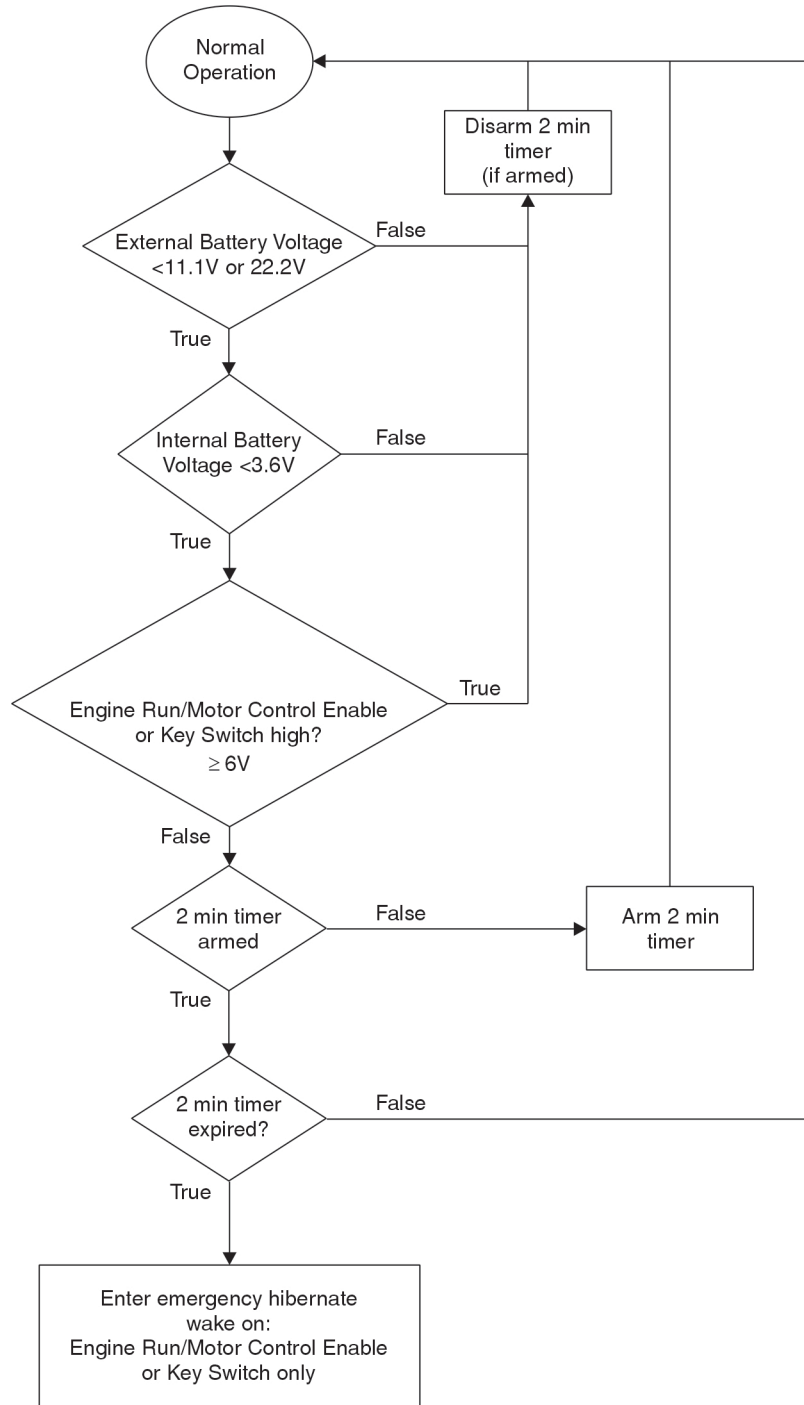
Normal Operation

Disarm 2 min timer (if armed)

External Battery Voltage <11.1V or 22.2V

False

True

Internal Battery Voltage <3.6V

False

True

Engine Run/Motor Control Enable or Key Switch high? $\geq$ 6V

True

False

2 min timer armed

False

Arm 2 min timer

True

2 min timer expired?

False

True

Enter emergency hibernate wake on: Engine Run/Motor Control Enable or Key Switch only